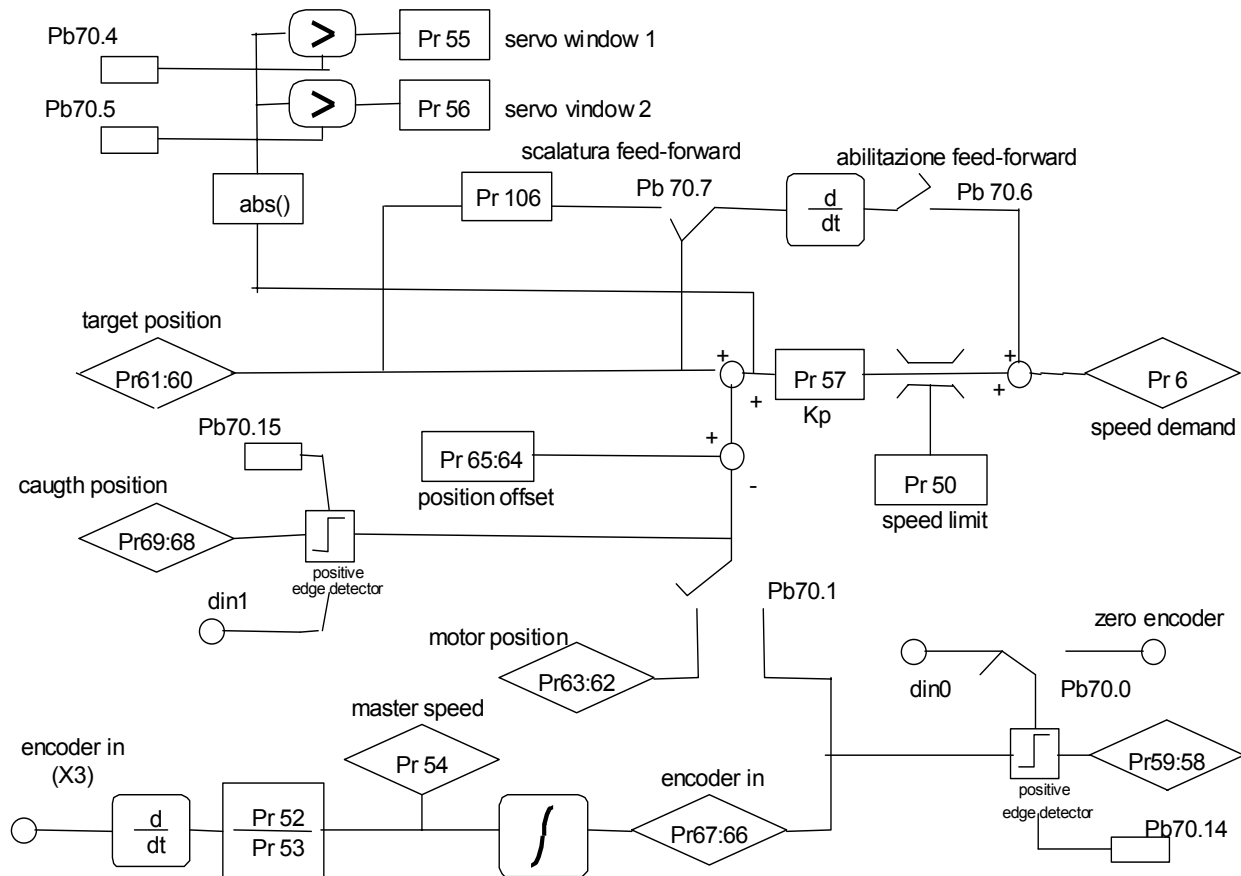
Pb70.4

>

Pr 55

servo window 1

Pb70.5

>

Pr 56

servo vindow 2

scalatura feed-forward

abilitazione feed-forward

abs()

Pr 106

Pb 70.7

$\frac{d}{dt}$

Pb 70.6

target position

Pr61:60

+

Pr 57

+

Pr 6

+

+

Kp

+

speed demand

Pb70.15

Pr 65:64

position offset

-

caugth position

Pr69:68

Pr 50

speed limit

positive edge detector

din1

Pb70.1

zero encoder

motor position

Pr63:62

din0

Pb70.0

master speed

encoder in (X3)

Pr 54

encoder in

$\frac{d}{dt}$

$\frac{Pr\ 52}{Pr\ 53}$

Pr67:66

Pr59:58

positive edge detector

Pb70.14